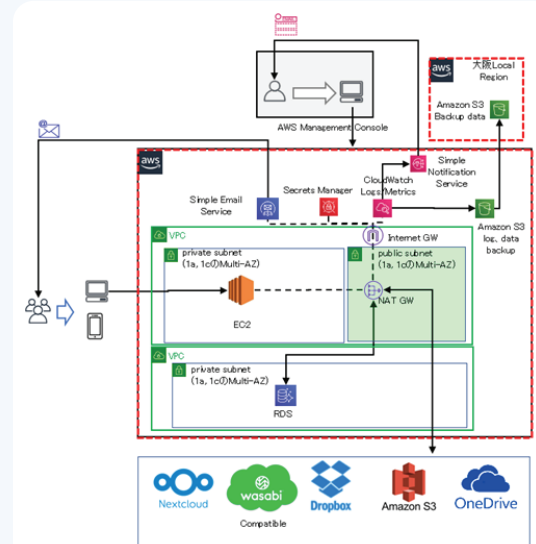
大阪Local Region

Amazon S3 Backup data

AWS Management Console

aws

Simple Notification Service

CloudWatch Logs/Metrics

Simple Email Service

Secrets Manager

Amazon S3 log, data backup

VPC

Internet GW

private subnet (1a, 1cのMulti-AZ)

public subnet (1a, 1cのMulti-AZ)

EC2

NAT GW

VPC

private subnet (1a, 1cのMulti-AZ)

RDS

Nextcloud

wasabi

Compatible

Dropbox

Amazon S3

OneDrive